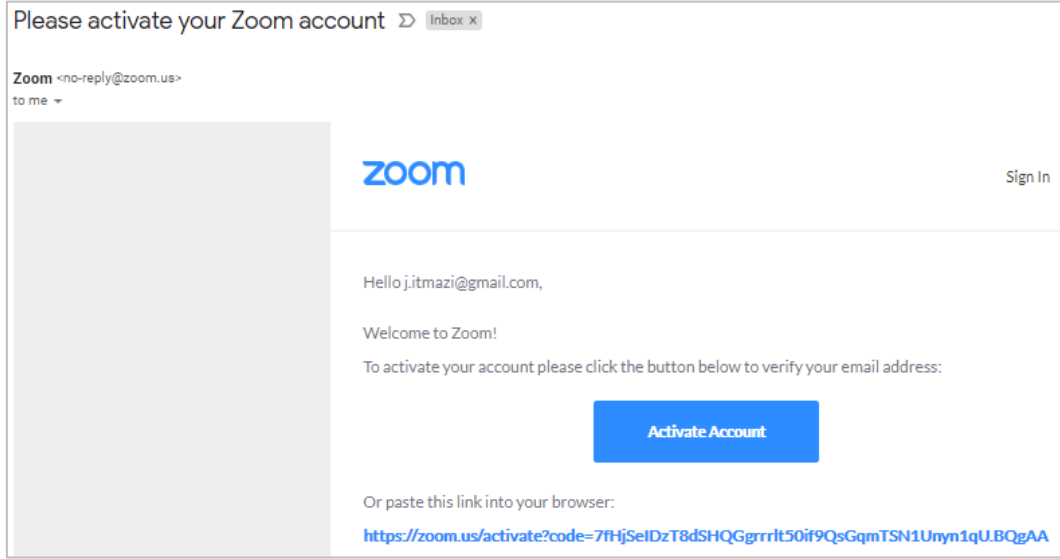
Please activate your Zoom account Inbox ×

Zoom <no-reply@zoom.us>
to me

zoom

Sign In

Hello j.itmazi@gmail.com,

Welcome to Zoom!

To activate your account please click the button below to verify your email address:

Activate Account

Or paste this link into your browser:

https://zoom.us/activate?code=7fHjSeIDzT8dSHQGgrrrlt50if9QsGqmTSN1Unyn1qU.BQgAA